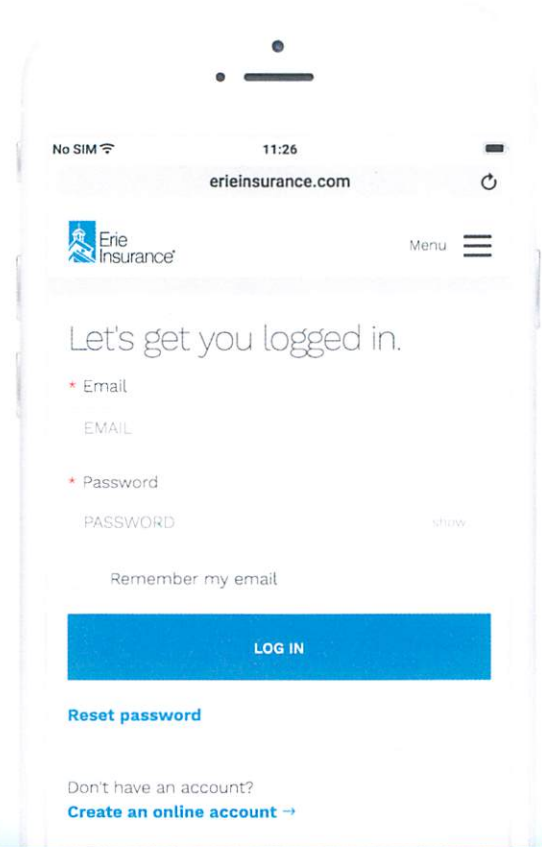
No SIM
11:26
erieinsurance.com

Erie Insurance
Menu

Let's get you logged in.

* Email
EMAIL

* Password
PASSWORD
show

Remember my email

LOG IN

Reset password

Don't have an account?
Create an online account →